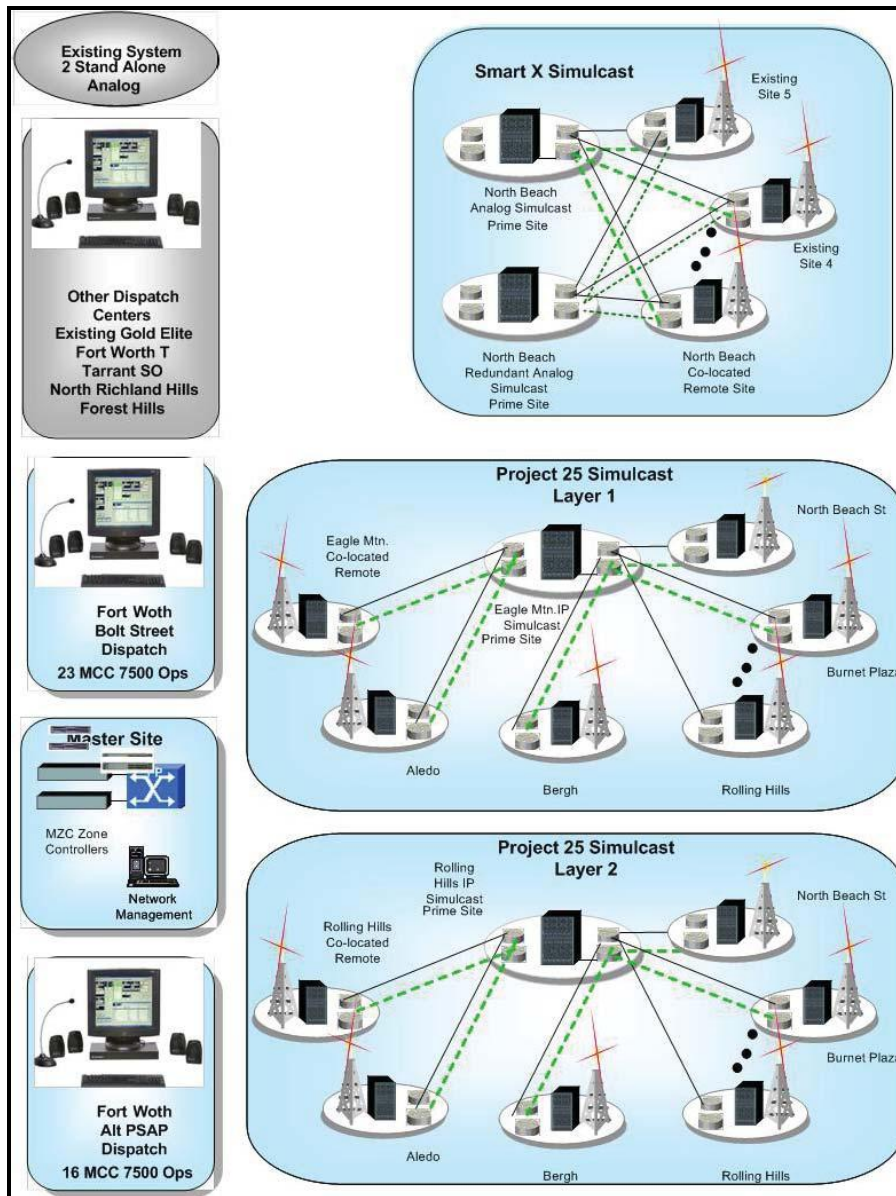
Existing System
2 Stand Alone
Analog

Other Dispatch Centers
Existing Gold Elite
Fort Worth T
Tarrant SO
North Richland Hills
Forest Hills

Fort Woth
Bolt Street
Dispatch
23 MCC 7500 Ops

Master Site

MZC Zone
Controllers

Network
Management

Fort Woth
Alt PSAP
Dispatch
16 MCC 7500 Ops

Smart X Simulcast

Existing
Site 5

North Beach
Analog Simulcast
Prime Site

Existing
Site 4

North Beach
Redundant Analog
Simulcast
Prime Site

North Beach
Co-located
Remote Site

Project 25 Simulcast
Layer 1

Eagle Mtn.
Co-located
Remote

North Beach St

Eagle Mtn.IP
Simulcast
Prime Site

Burnet Plaza

Aledo

Bergh

Rolling Hills

Project 25 Simulcast
Layer 2

Rolling
Hills IP
Simulcast
Prime Site

North Beach St

Rolling Hills
Co-located
Remote

Burnet Plaza

Aledo

Bergh

Rolling Hills